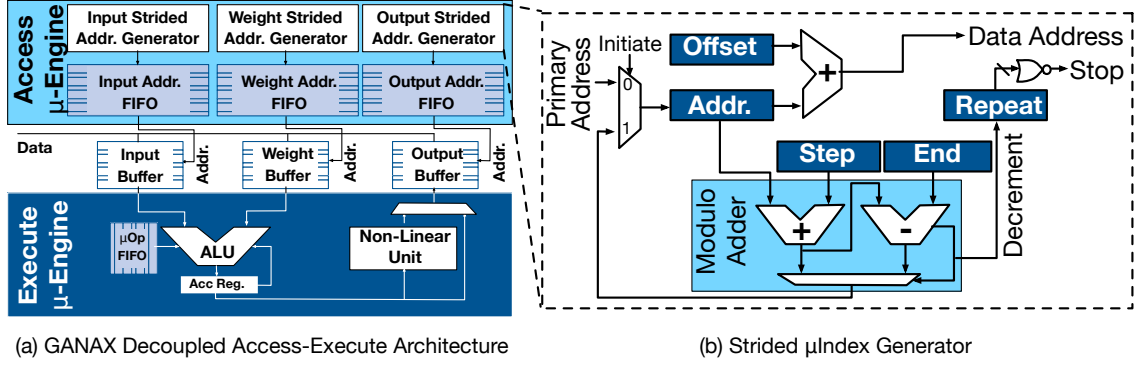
Access µ-Engine

Input Strided Addr. Generator

Weight Strided Addr. Generator

Output Strided Addr. Generator

Input Addr. FIFO

Weight Addr. FIFO

Output Addr. FIFO

Data

Input Buffer

Addr.

Weight Buffer

Addr.

Output Buffer

Addr.

Execute µ-Engine

µOp FIFO

ALU

Acc Reg.

Non-Linear Unit

Primary Address

Initiate

0

1

Offset

Addr.

+

Data Address

Stop

Repeat

Step

End

Decrement

Modulo Adder

+

-

(a) GANAX Decoupled Access-Execute Architecture

(b) Strided µIndex Generator